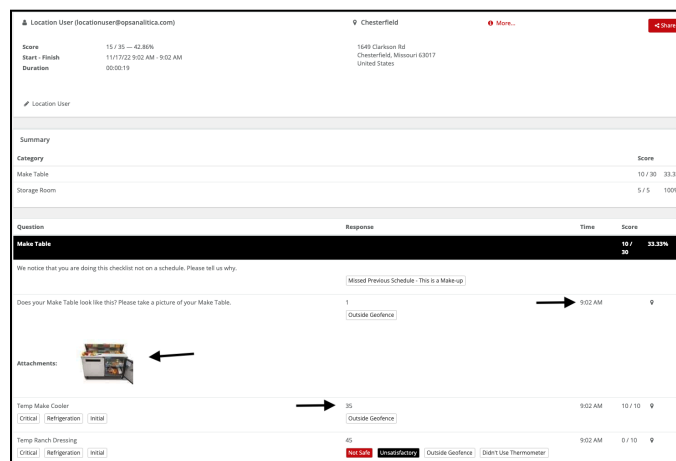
Location User (locationuser@opsanalitica.com)

Chesterfield

More...

Share

Score 15 / 35 — 42.86%
Start - Finish 11/17/22 9:02 AM - 9:02 AM
Duration 00:00:19

1649 Clarkson Rd
Chesterfield, Missouri 63017
United States

Location User

Summary

| Category | Score |
|---|---|
| Make Table | 10 / 30 33.3 |
| Storage Room | 5 / 5 100 |

| Question | Response | Time | Score |
|---|---|---|---|
| Make Table | | | 10 / 30 33.33% |
| We notice that you are doing this checklist not on a schedule. Please tell us why. | Missed Previous Schedule - This is a Make-up | | |
| Does your Make Table look like this? Please take a picture of your Make Table. | 1 Outside Geofence | 9:02 AM | |
| Attachments: | | | |
| Temp Make Cooler Critical Refrigeration Initial | 35 Outside Geofence | 9:02 AM | 10 / 10 |
| Temp Ranch Dressing Critical Refrigeration Initial | 45 Not Safe Unsatisfactory Outside Geofence Didn't Use Thermometer | 9:02 AM | 0 / 10 |